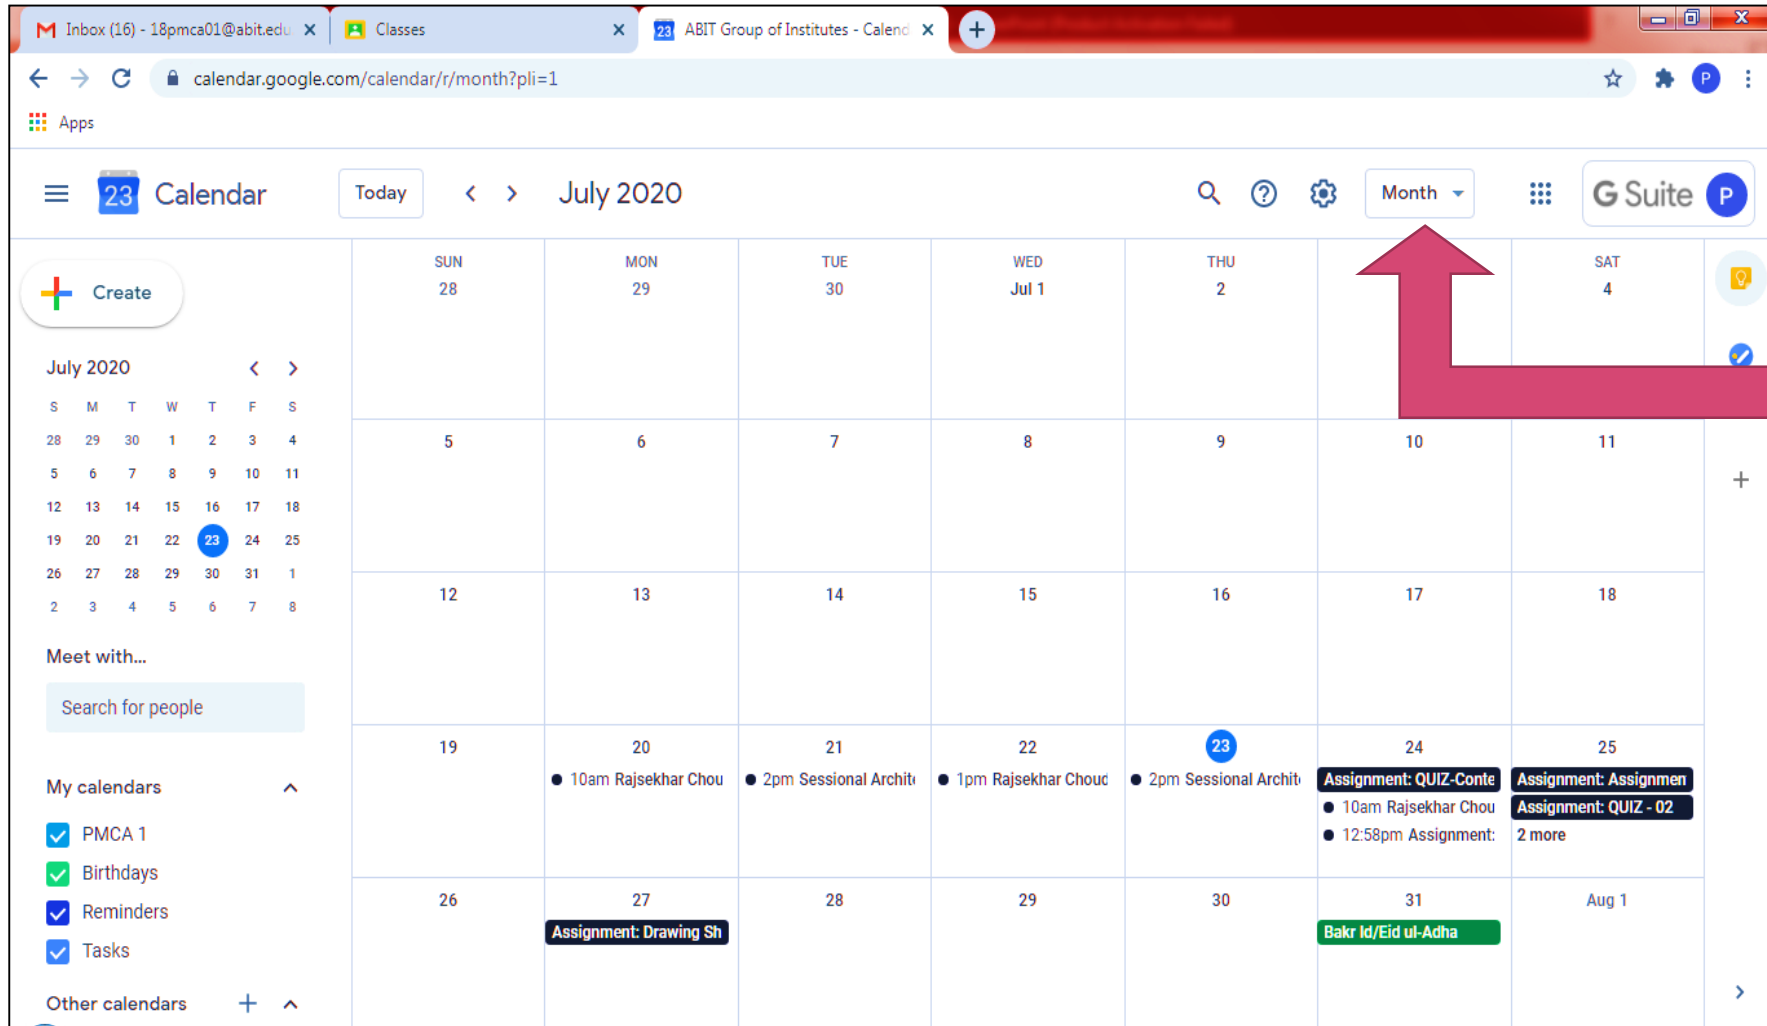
Inbox (16) - 18pmca01@abit.edu
Classes
ABIT Group of Institutes - Calend

calendar.google.com/calendar/r/month?pli=1

Apps

23 Calendar

Today

July 2020

Month

G Suite

Create

July 2020

| S | M | T | W | T | F | S |
|---|---|---|---|---|---|---|
| 28 | 29 | 30 | 1 | 2 | 3 | 4 |
| 5 | 6 | 7 | 8 | 9 | 10 | 11 |
| 12 | 13 | 14 | 15 | 16 | 17 | 18 |
| 19 | 20 | 21 | 22 | 23 | 24 | 25 |
| 26 | 27 | 28 | 29 | 30 | 31 | 1 |
| 2 | 3 | 4 | 5 | 6 | 7 | 8 |

Meet with...

Search for people

My calendars

PMCA 1
Birthdays
Reminders
Tasks

Other calendars

| SUN | MON | TUE | WED | THU | | SAT |
|---|---|---|---|---|---|---|
| 28 | 29 | 30 | Jul 1 | 2 | | 4 |
| 5 | 6 | 7 | 8 | 9 | 10 | 11 |
| 12 | 13 | 14 | 15 | 16 | 17 | 18 |
| 19 | 20  10am Rajsekhar Chou | 21 2pm Sessional Archit | 22 1pm Rajsekhar Chouc | 23 2pm Sessional Archit | 24 Assignment: QUIZ-Conte 10am Rajsekhar Chou 12:58pm Assignment: | 25 Assignment: Assignmen Assignment: QUIZ - 02 2 more |
| 26 | 27 Assignment: Drawing Sh | 28 | 29 | 30 | 31 Bakr Id/Eid ul-Adha | Aug 1 |